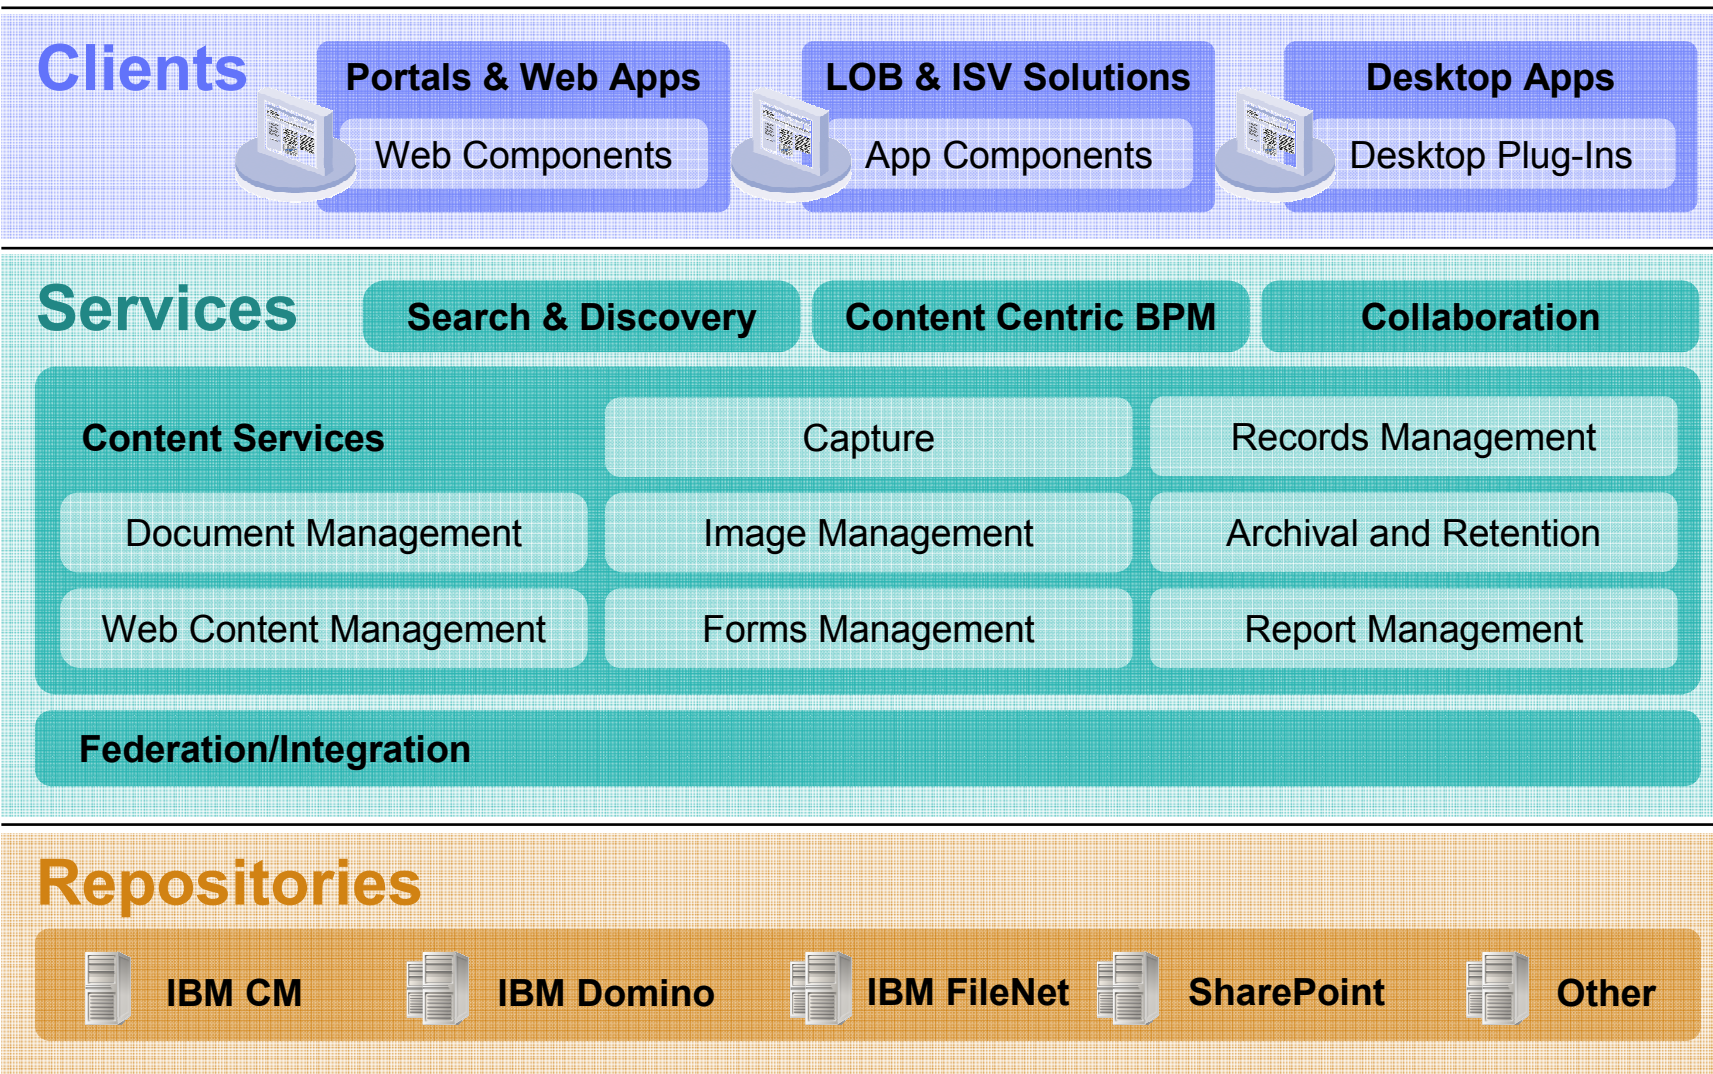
Clients

Portals & Web Apps
Web Components

LOB & ISV Solutions
App Components

Desktop Apps
Desktop Plug-Ins

Services

Search & Discovery
Content Centric BPM
Collaboration

Content Services
Capture
Records Management
Document Management
Image Management
Archival and Retention
Web Content Management
Forms Management
Report Management

Federation/Integration

Repositories

IBM CM
IBM Domino
IBM FileNet
SharePoint
Other